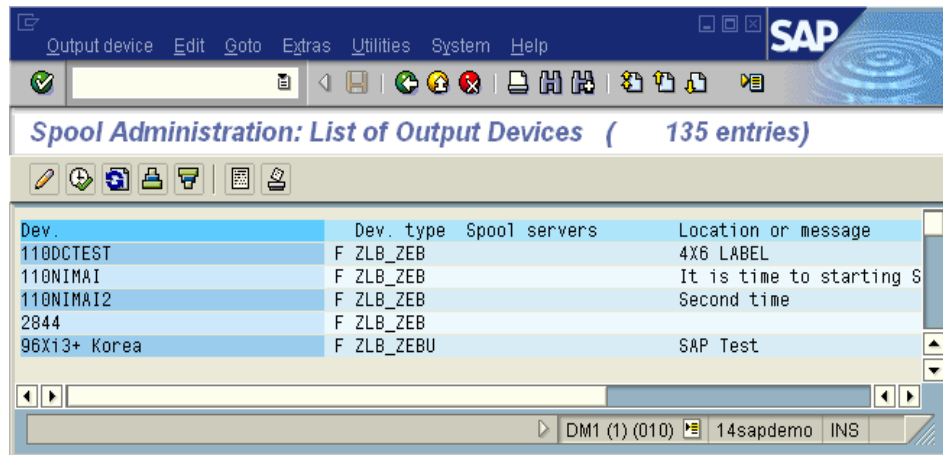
Output device Edit Goto Extras Utilities System Help

SAP

Spool Administration: List of Output Devices ( 135 entries)

| Dev. | | Dev. type | Spool servers | Location or message |
|---|---|---|---|---|
| 110DCTEST | F | ZLB_ZEB | | 4X6 LABEL |
| 110NIMAI | F | ZLB_ZEB | | It is time to starting S |
| 110NIMAI2 | F | ZLB_ZEB | | Second time |
| 2844 | F | ZLB_ZEB | | |
| 96Xi3+ Korea | F | ZLB_ZEBU | | SAP Test |

DM1 (1) (010) 14sapdemo INS